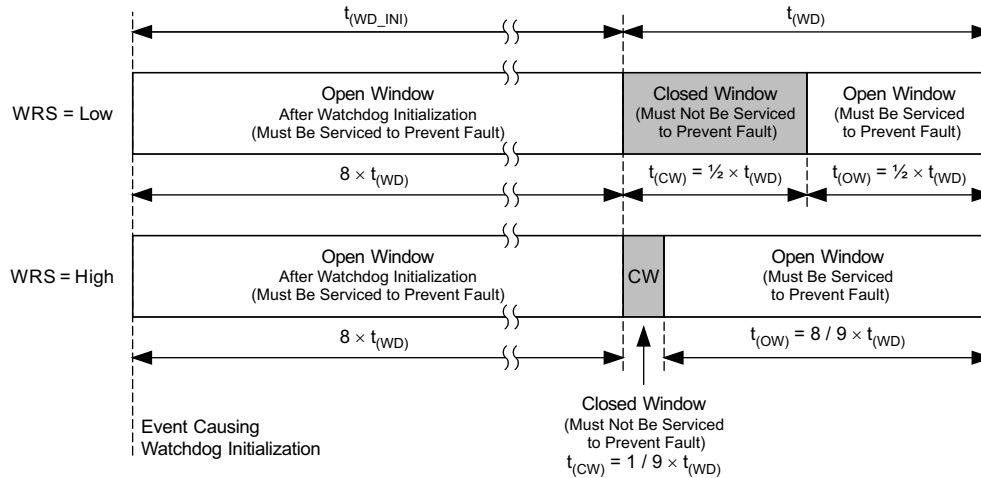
$t_{(WD\_INI)}$

$t_{(WD)}$

WRS = Low

Open Window
After Watchdog Initialization
(Must Be Serviced to Prevent Fault)

Closed Window
(Must Not Be Serviced to Prevent Fault)

Open Window
(Must Be Serviced to Prevent Fault)

$8 \times t_{(WD)}$

$t_{(CW)} = \frac{1}{2} \times t_{(WD)}$

$t_{(OW)} = \frac{1}{2} \times t_{(WD)}$

WRS = High

Open Window
After Watchdog Initialization
(Must Be Serviced to Prevent Fault)

CW

Open Window
(Must Be Serviced to Prevent Fault)

$8 \times t_{(WD)}$

$t_{(OW)} = 8 / 9 \times t_{(WD)}$

Event Causing
Watchdog Initialization

Closed Window
(Must Not Be Serviced to Prevent Fault)
$t_{(CW)} = 1 / 9 \times t_{(WD)}$